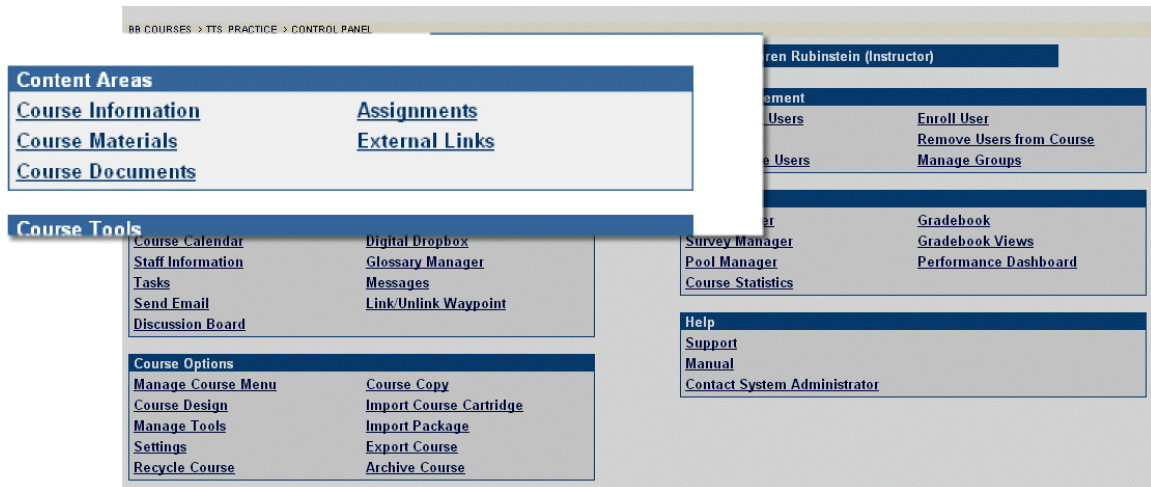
BB COURSES > TTS_PRACTICE > CONTROL PANEL

Content Areas
Course Information
Assignments
Course Materials
External Links
Course Documents

Course Tools
Course Calendar
Digital Dropbox
Staff Information
Glossary Manager
Tasks
Messages
Send Email
Link/Unlink Waypoint
Discussion Board

Course Options
Manage Course Menu
Course Copy
Course Design
Import Course Cartridge
Manage Tools
Import Package
Settings
Export Course
Recycle Course
Archive Course

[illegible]ren Rubinstein (Instructor)

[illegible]ement
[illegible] Users
Enroll User
Remove Users from Course
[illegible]e Users
Manage Groups

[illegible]er
Gradebook
Survey Manager
Gradebook Views
Pool Manager
Performance Dashboard
Course Statistics

Help
Support
Manual
Contact System Administrator